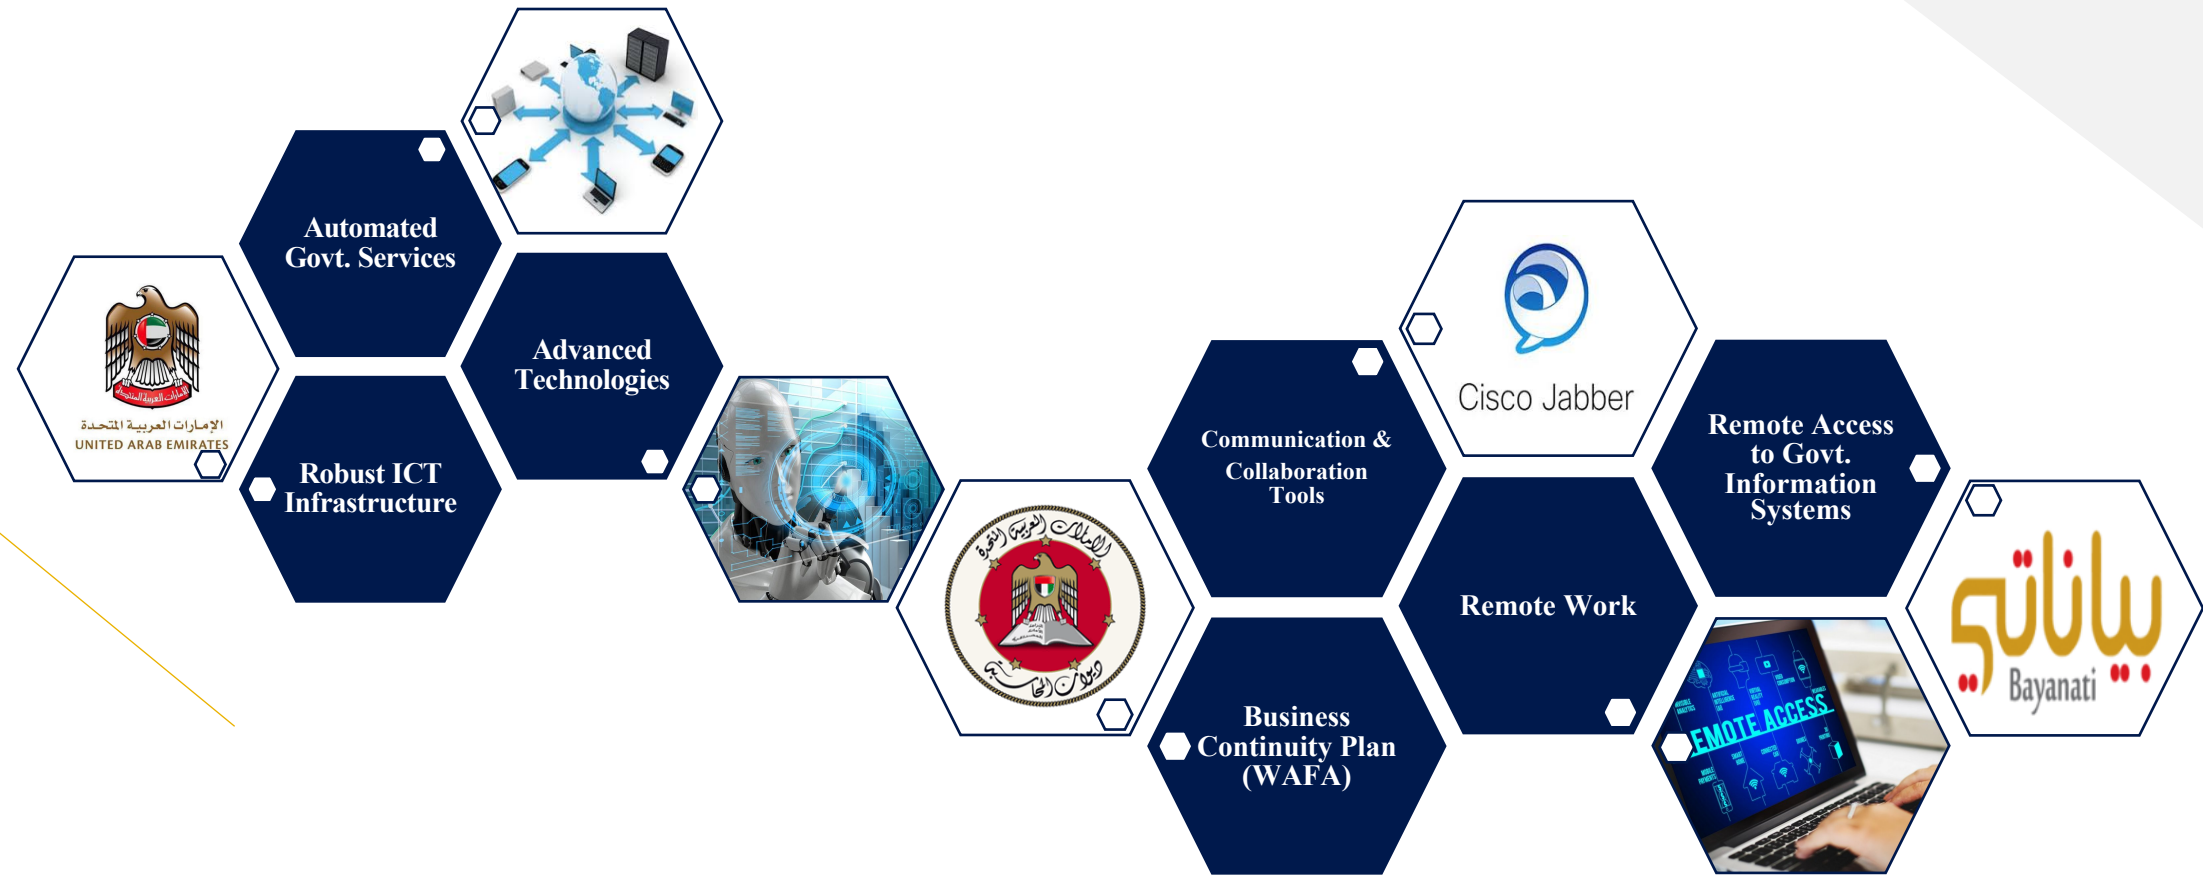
الإمارات العربية المتحدة
UNITED ARAB EMIRATES

Automated Govt. Services

Robust ICT Infrastructure

Advanced Technologies

الإمارات العربية المتحدة
ديوان المحاسبة

Communication & Collaboration Tools

Business Continuity Plan (WAFA)

Cisco Jabber

Remote Work

Remote Access to Govt. Information Systems

EMOTE ACCESS

بياناتي
Bayanati